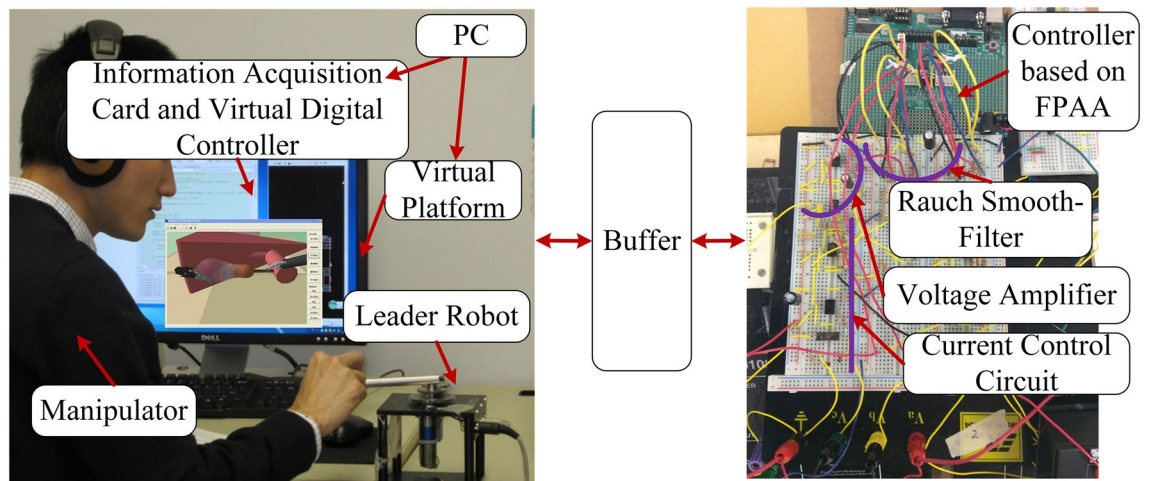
PC

Information Acquisition Card and Virtual Digital Controller

Virtual Platform

Leader Robot

Manipulator

Buffer

Controller based on FPAA

Rauch Smooth-Filter

Voltage Amplifier

Current Control Circuit